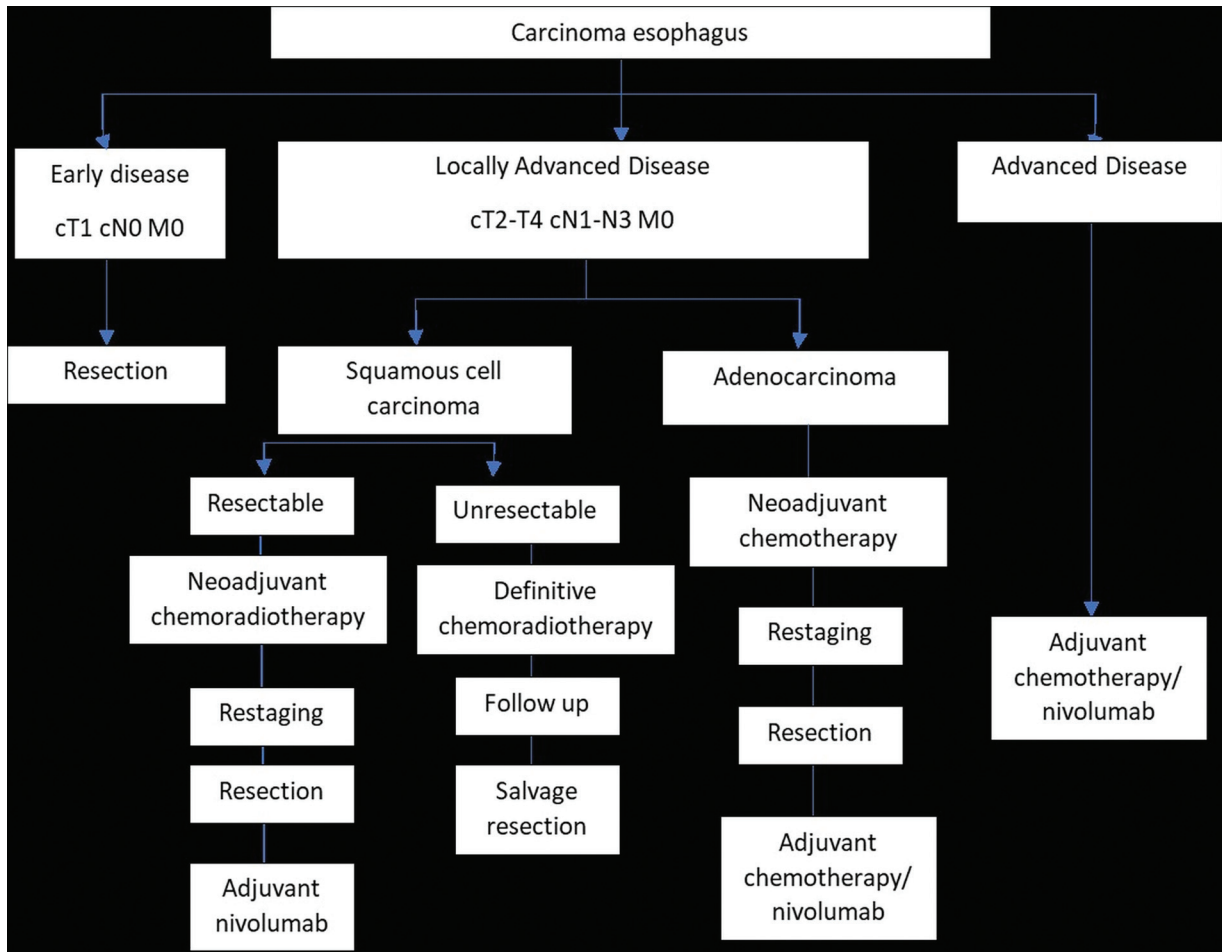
Carcinoma esophagus

Early disease

cT1 cN0 M0

Locally Advanced Disease

cT2-T4 cN1-N3 M0

Advanced Disease

Resection

Squamous cell carcinoma

Adenocarcinoma

Resectable

Unresectable

Neoadjuvant chemotherapy

Neoadjuvant chemoradiotherapy

Definitive chemoradiotherapy

Restaging

Adjuvant chemotherapy/ nivolumab

Follow up

Restaging

Resection

Salvage resection

Resection

Adjuvant nivolumab

Adjuvant chemotherapy/ nivolumab